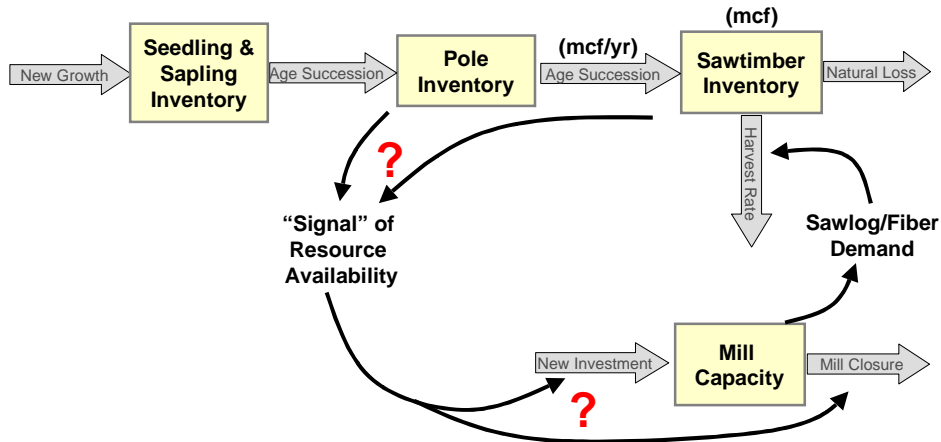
New Growth

Seedling & Sapling Inventory

Age Succession

Pole Inventory

(mcf/yr)

Age Succession

(mcf)

Sawtimber Inventory

Natural Loss

?

Harvest Rate

"Signal" of Resource Availability

Sawlog/Fiber Demand

New Investment

Mill Capacity

Mill Closure

?